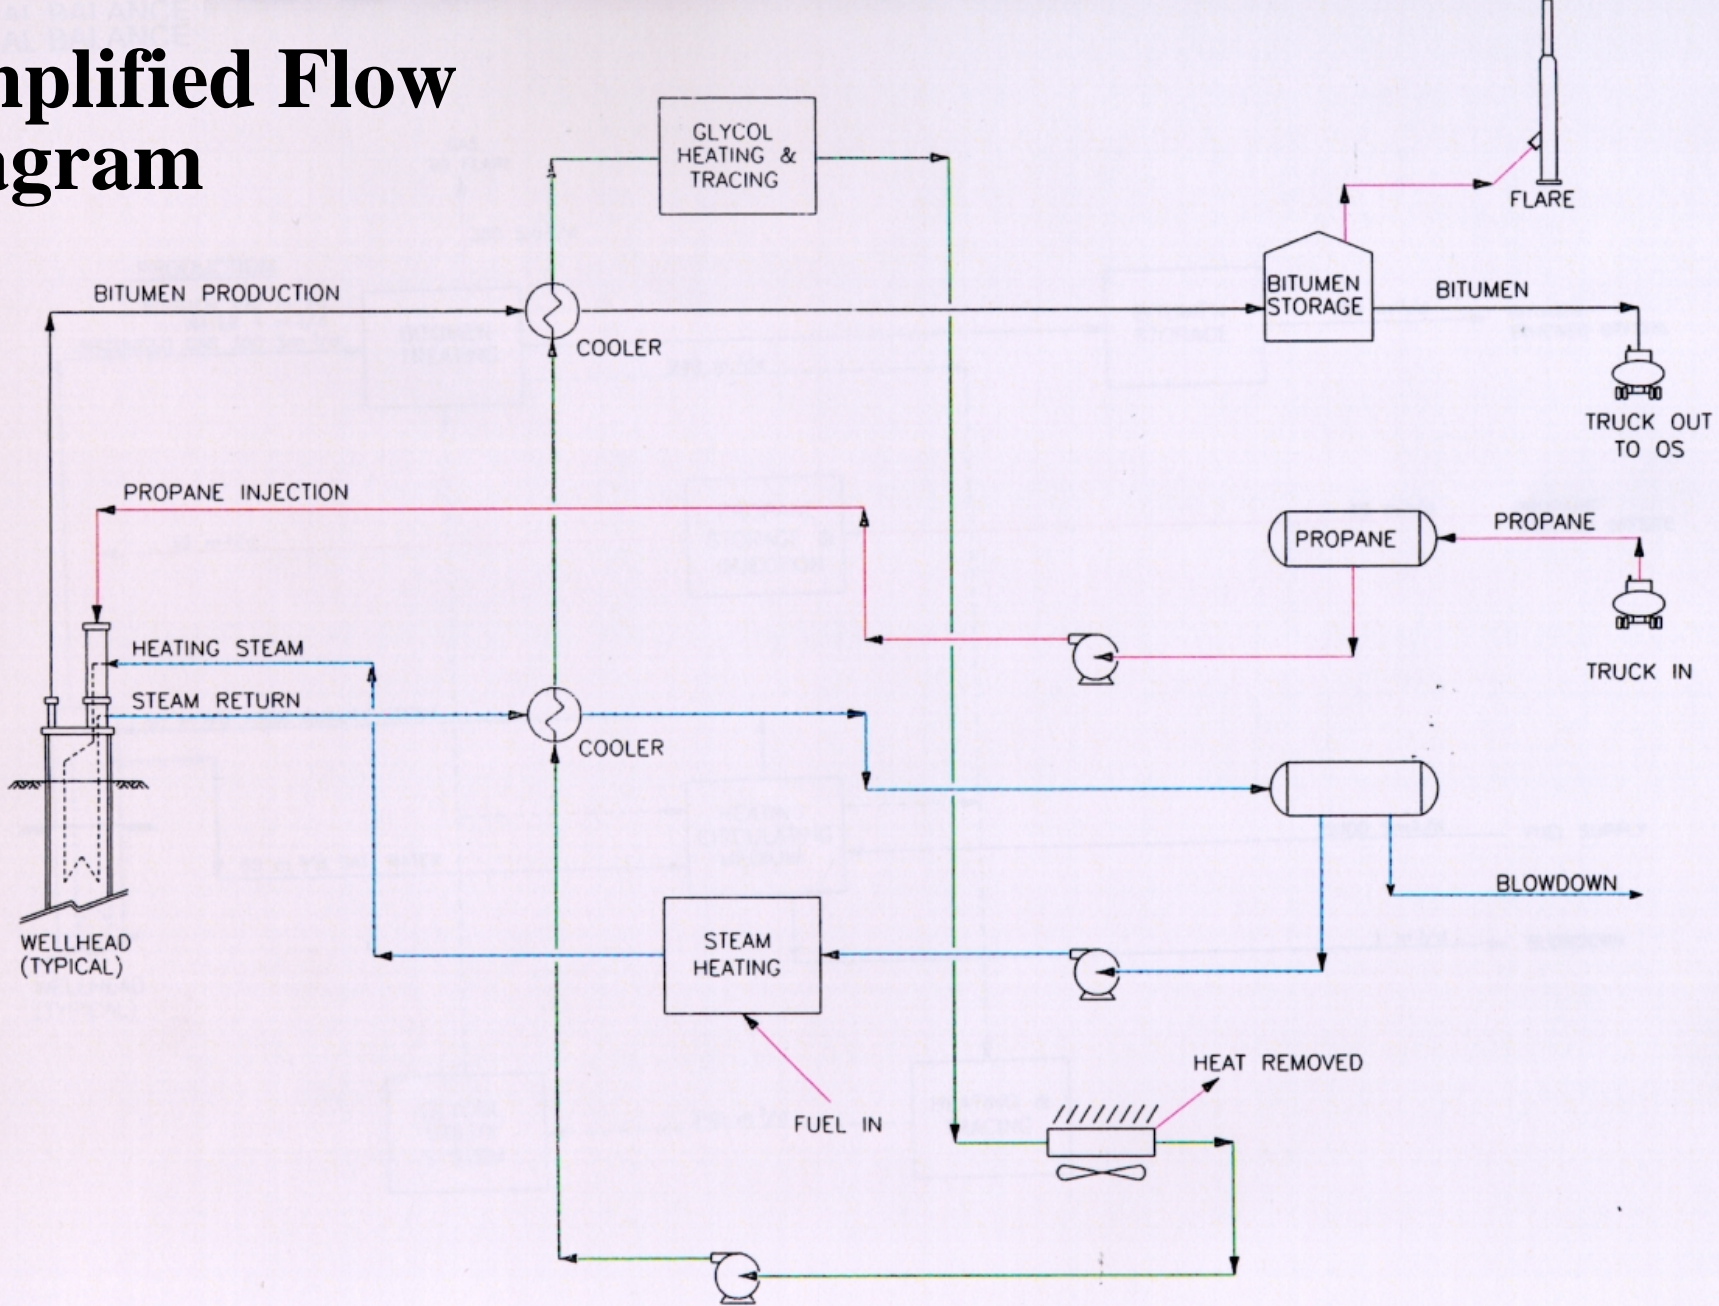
nplified Flow
agram

GLYCOL HEATING & TRACING

FLARE

BITUMEN PRODUCTION

COOLER

BITUMEN STORAGE

BITUMEN

TRUCK OUT TO OS

PROPANE INJECTION

PROPANE

PROPANE

TRUCK IN

HEATING STEAM

STEAM RETURN

COOLER

BLOWDOWN

WELLHEAD (TYPICAL)

STEAM HEATING

HEAT REMOVED

FUEL IN